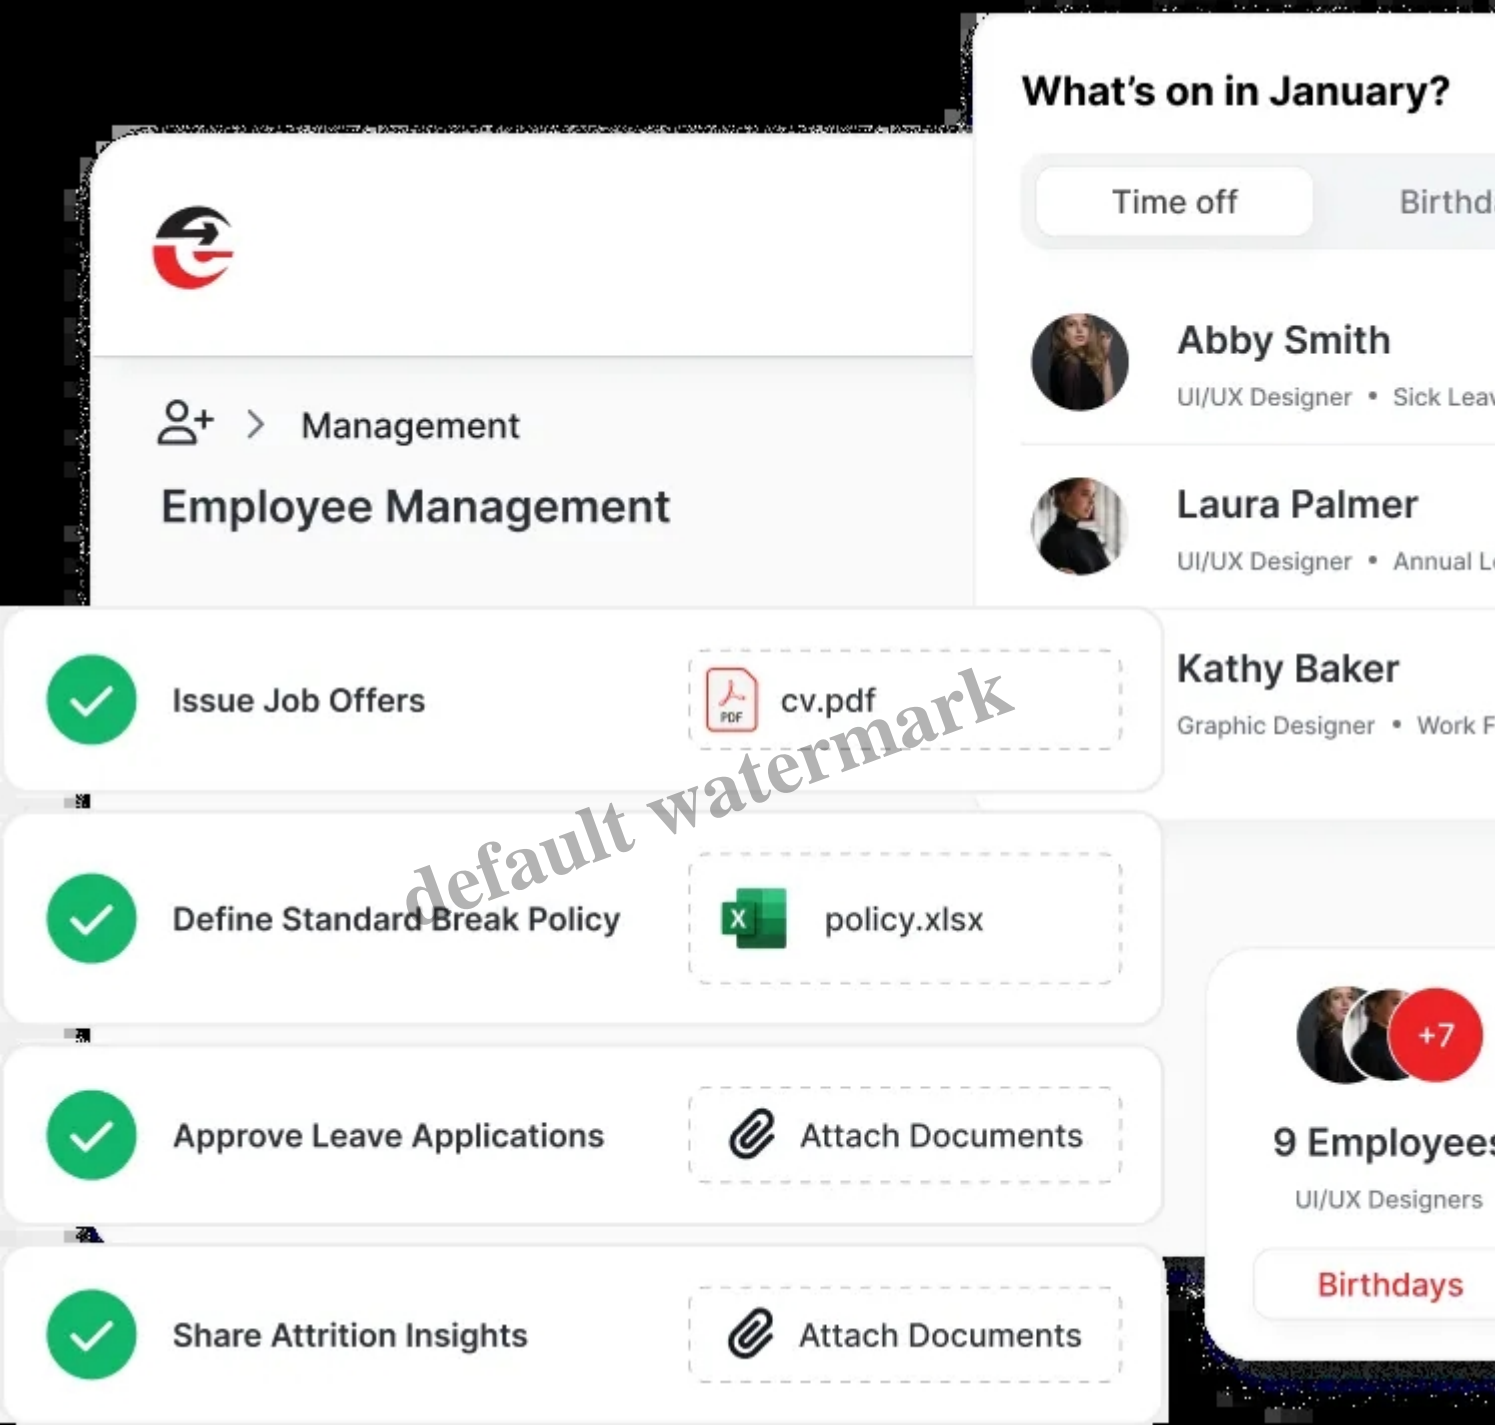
What's on in January?

Time off

Birthd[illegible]

Abby Smith

UI/UX Designer • Sick Lea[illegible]

Laura Palmer

UI/UX Designer • Annual L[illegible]

Kathy Baker

Graphic Designer • Work F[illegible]

Management

Employee Management

Issue Job Offers

PDF

cv.pdf

default watermark

Define Standard Break Policy

X

policy.xlsx

Approve Leave Applications

Attach Documents

Share Attrition Insights

Attach Documents

+7

9 Employee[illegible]

UI/UX Designers

Birthdays